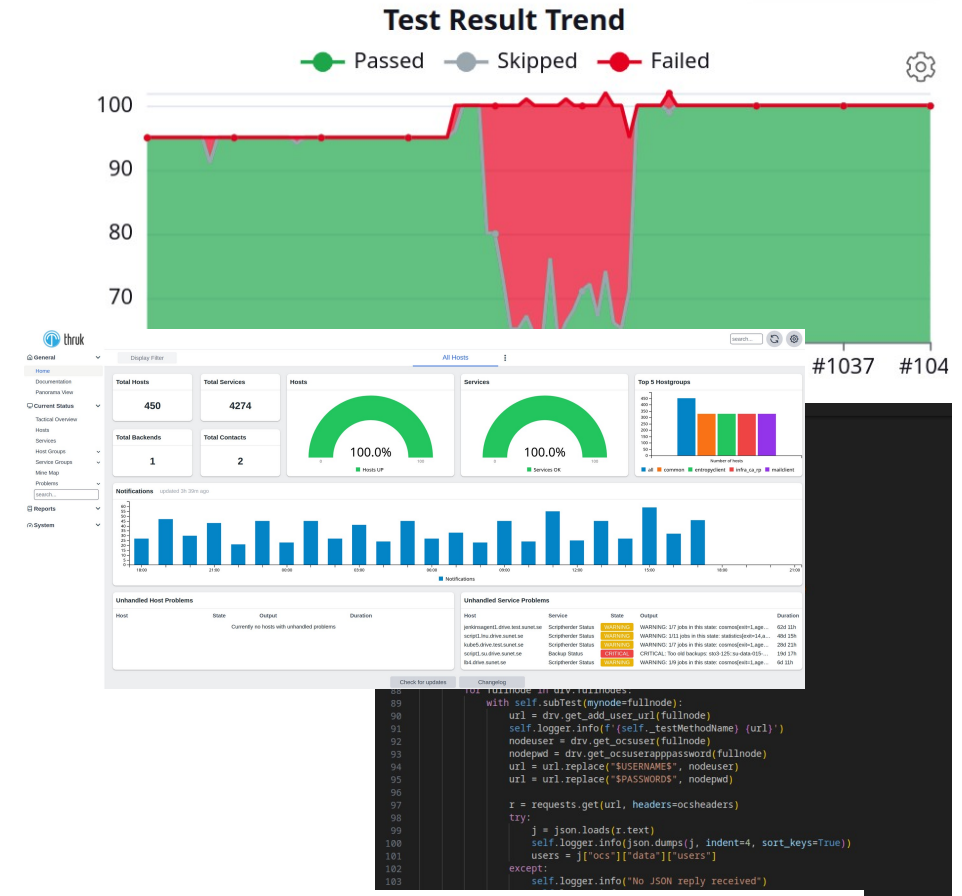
Test Result Trend

Passed Skipped Failed

100
90
80
70

#1037 #104

thruk

General
Home
Documentation
Panorama View
Current Status
Tactical Overview
Hosts
Services
Host Groups
Service Groups
Mine Map
Problems
search...
Reports
System

Display Filter
All Hosts

Total Hosts
450
Total Services
4274
Total Backends
1
Total Contacts
2

Hosts
100.0%
Hosts UP

Services
100.0%
Services OK

Top 5 Hostgroups
Number of hosts
all common entropyclient infra_ca_rp mailclient

Notifications updated 3h 39m ago
Notifications

Unhandled Host Problems
| Host | State | Output | Duration |
|---|---|---|---|
| Currently no hosts with unhandled problems | | | |

Unhandled Service Problems
| Host | Service | State | Output | Duration |
|---|---|---|---|---|
| jenkinsagent1.drive.test.sunet.se | Scriptherder Status | WARNING | WARNING: 1/7 jobs in this state: cosmos[exit=1,age... | 62d 11h |
| script1.lnu.drive.sunet.se | Scriptherder Status | WARNING | WARNING: 1/11 jobs in this state: statistics[exit=14,a... | 48d 15h |
| kube5.drive.test.sunet.se | Scriptherder Status | WARNING | WARNING: 1/7 jobs in this state: cosmos[exit=1,age... | 29d 21h |
| script1.su.drive.sunet.se | Backup Status | CRITICAL | CRITICAL: Too old backups: sto3-125::su-data-015-... | 19d 17h |
| lb4.drive.sunet.se | Scriptherder Status | WARNING | WARNING: 1/9 jobs in this state: cosmos[exit=1,age... | 6d 11h |

Check for updates Changelog

88 for fullnode in drv.fullnodes:
89 with self.subTest(mynode=fullnode):
90 url = drv.get_add_user_url(fullnode)
91 self.logger.info(f'{self._testMethodName} {url}')
92 nodeuser = drv.get_ocsuser(fullnode)
93 nodepwd = drv.get_ocsuserapppassword(fullnode)
94 url = url.replace("$USERNAME$", nodeuser)
95 url = url.replace("$PASSWORD$", nodepwd)
96
97 r = requests.get(url, headers=ocsheaders)
98 try:
99 j = json.loads(r.text)
100 self.logger.info(json.dumps(j, indent=4, sort_keys=True))
101 users = j["ocs"]["data"]["users"]
102 except:
103 self.logger.info("No JSON reply received")